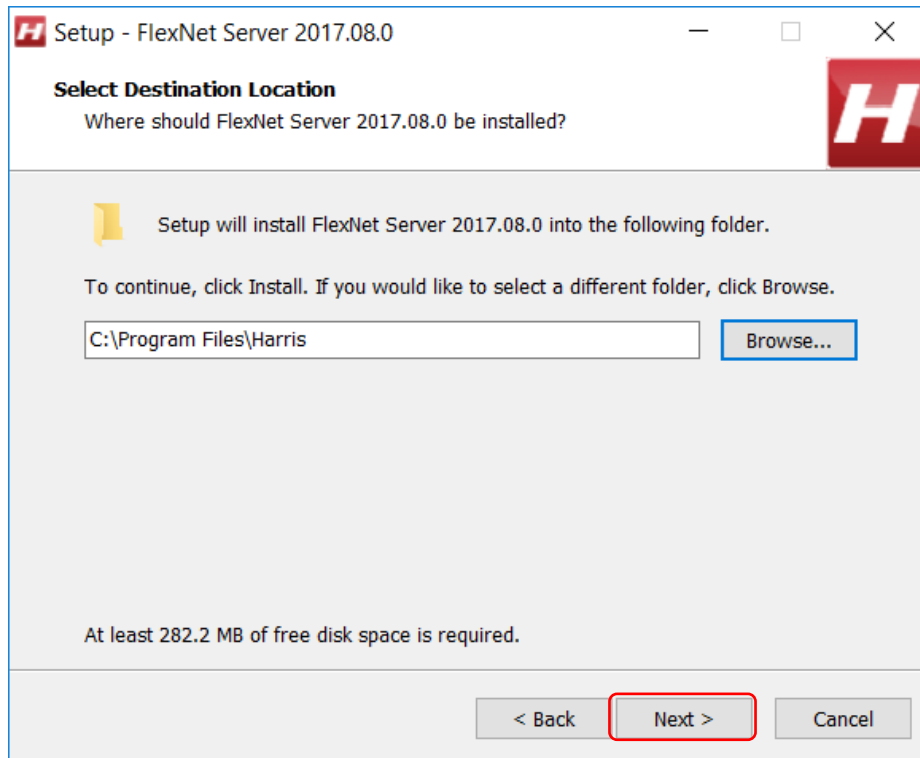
H Setup - FlexNet Server 2017.08.0

Select Destination Location
Where should FlexNet Server 2017.08.0 be installed?

H

Setup will install FlexNet Server 2017.08.0 into the following folder.

To continue, click Install. If you would like to select a different folder, click Browse.

C:\Program Files\Harris

Browse...

At least 282.2 MB of free disk space is required.

< Back
Next >
Cancel